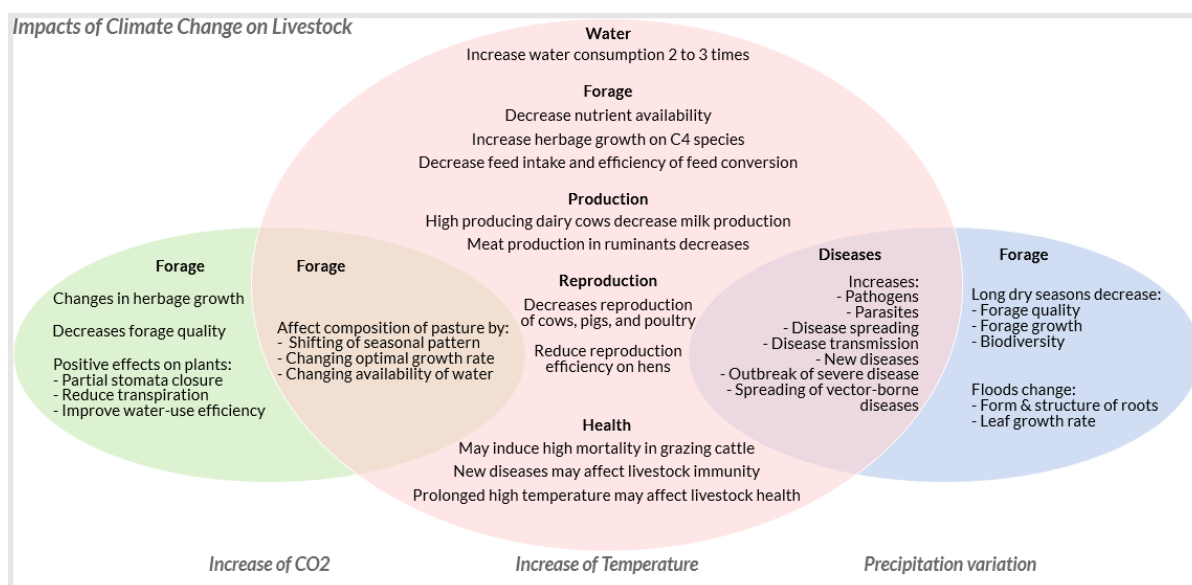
Impacts of Climate Change on Livestock

Water
Increase water consumption 2 to 3 times

Forage
Decrease nutrient availability
Increase herbage growth on C4 species
Decrease feed intake and efficiency of feed conversion

Production
High producing dairy cows decrease milk production
Meat production in ruminants decreases

Forage
Changes in herbage growth
Decreases forage quality
Positive effects on plants:
- Partial stomata closure
- Reduce transpiration
- Improve water-use efficiency

Forage
Affect composition of pasture by:
- Shifting of seasonal pattern
- Changing optimal growth rate
- Changing availability of water

Reproduction
Decreases reproduction of cows, pigs, and poultry
Reduce reproduction efficiency on hens

Diseases
Increases:
- Pathogens
- Parasites
- Disease spreading
- Disease transmission
- New diseases
- Outbreak of severe disease
- Spreading of vector-borne diseases

Forage
Long dry seasons decrease:
- Forage quality
- Forage growth
- Biodiversity

Floods change:
- Form & structure of roots
- Leaf growth rate

Health
May induce high mortality in grazing cattle
New diseases may affect livestock immunity
Prolonged high temperature may affect livestock health

Increase of CO2

Increase of Temperature

Precipitation variation